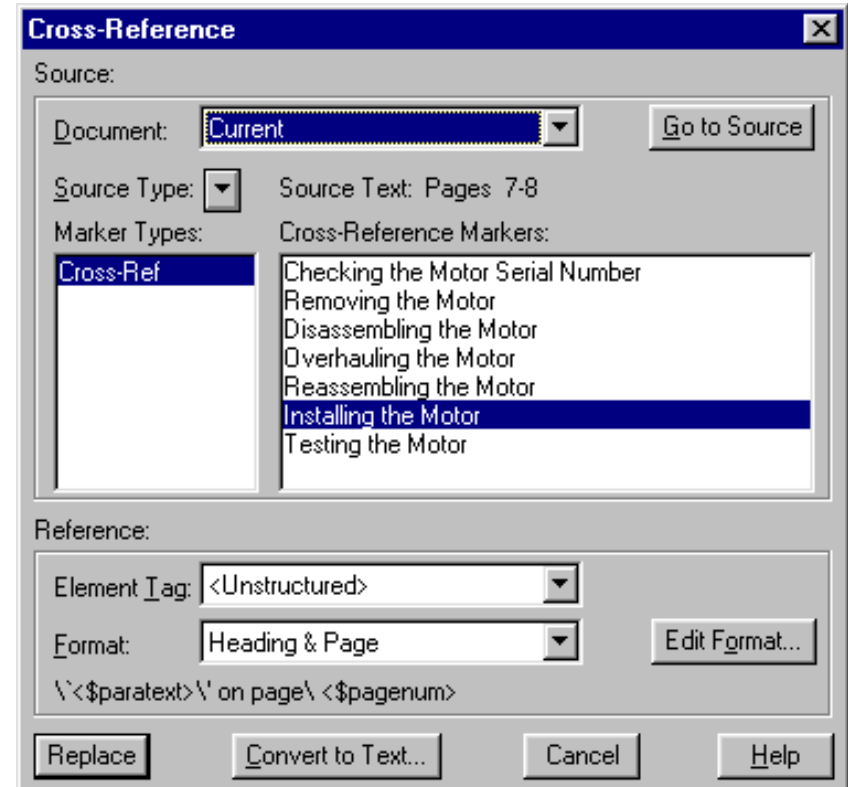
Cross-Reference
Source:
Document: Current
Go to Source
Source Type:
Source Text: Pages 7-8
Marker Types:
Cross-Reference Markers:
Cross-Ref
Checking the Motor Serial Number
Removing the Motor
Disassembling the Motor
Overhauling the Motor
Reassembling the Motor
Installing the Motor
Testing the Motor
Reference:
Element Tag: <Unstructured>
Format: Heading & Page
Edit Format...
\`<$paratext>\' on page\ <$pagenum>
Replace
Convert to Text...
Cancel
Help